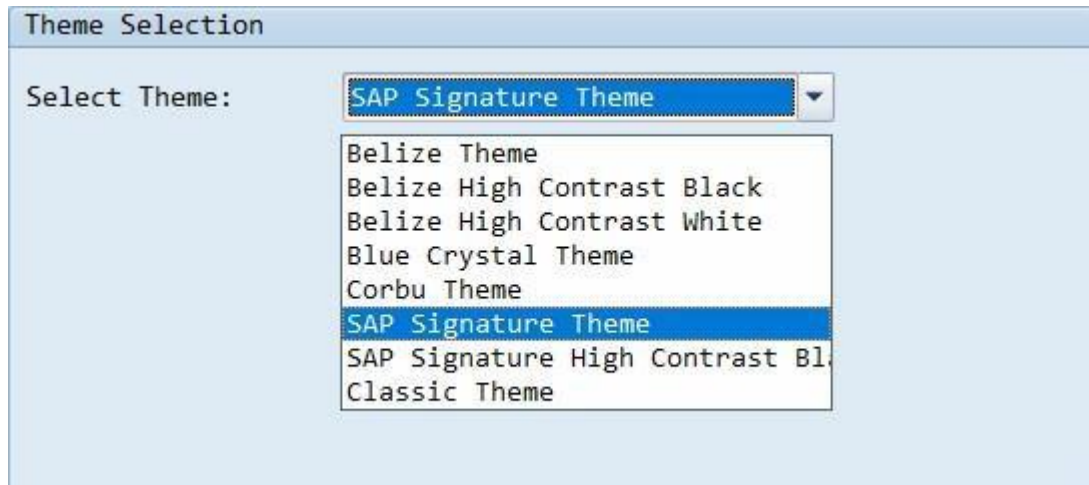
Theme Selection

Select Theme: SAP Signature Theme

Belize Theme
Belize High Contrast Black
Belize High Contrast White
Blue Crystal Theme
Corbu Theme
SAP Signature Theme
SAP Signature High Contrast Bl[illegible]
Classic Theme